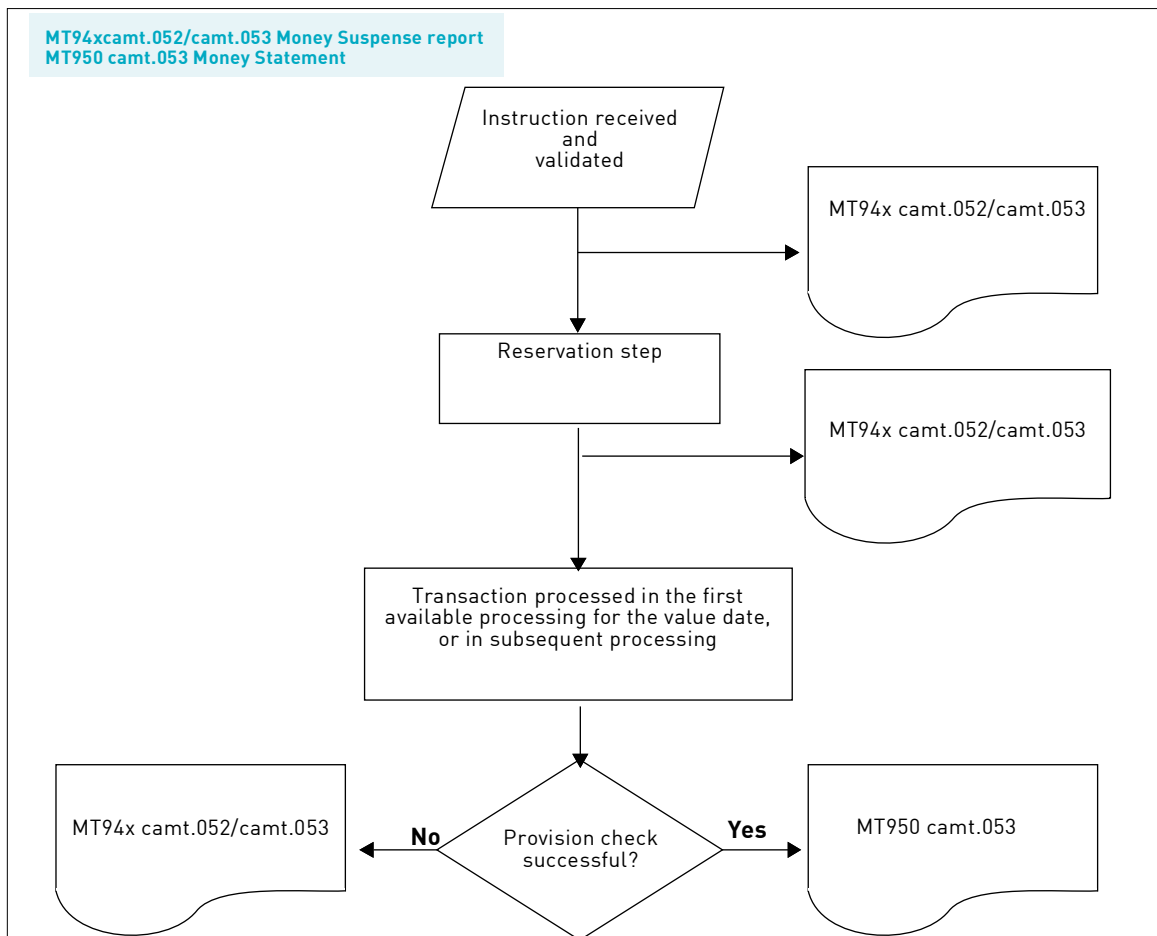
MT94xcamt.052/camt.053 Money Suspense report
MT950 camt.053 Money Statement

Instruction received and validated

MT94x camt.052/camt.053

Reservation step

MT94x camt.052/camt.053

Transaction processed in the first available processing for the value date, or in subsequent processing

MT94x camt.052/camt.053

No

Provision check successful?

Yes

MT950 camt.053